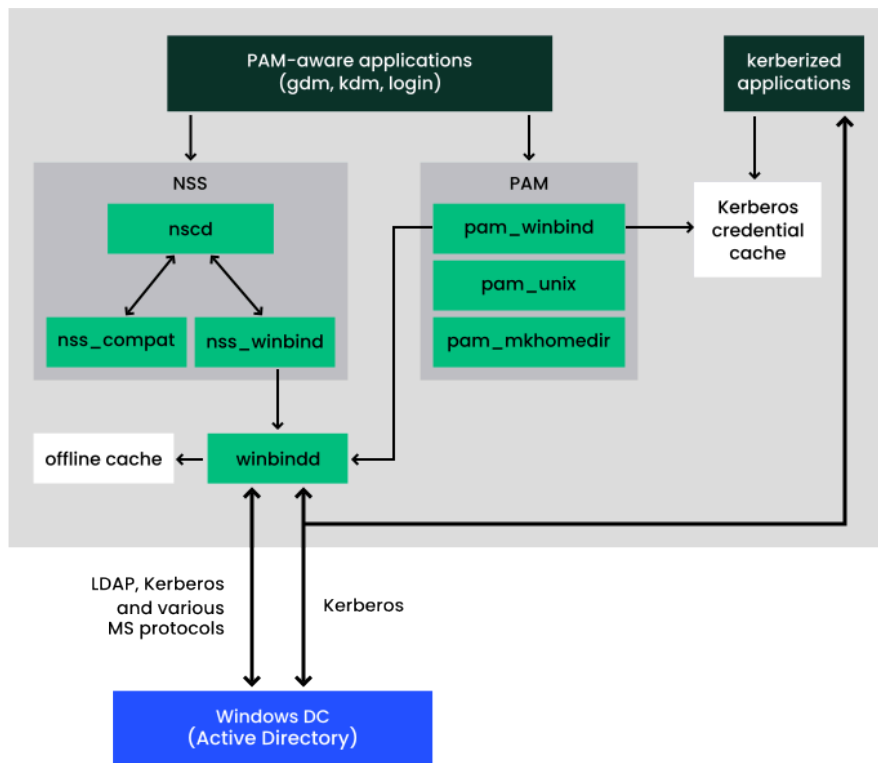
PAM-aware applications
(gdm, kdm, login)

kerberized
applications

NSS

nscd

nss_compat

nss_winbind

PAM

pam_winbind

pam_unix

pam_mkhomedir

Kerberos
credential
cache

offline cache

winbindd

LDAP, Kerberos
and various
MS protocols

Kerberos

Windows DC
(Active Directory)